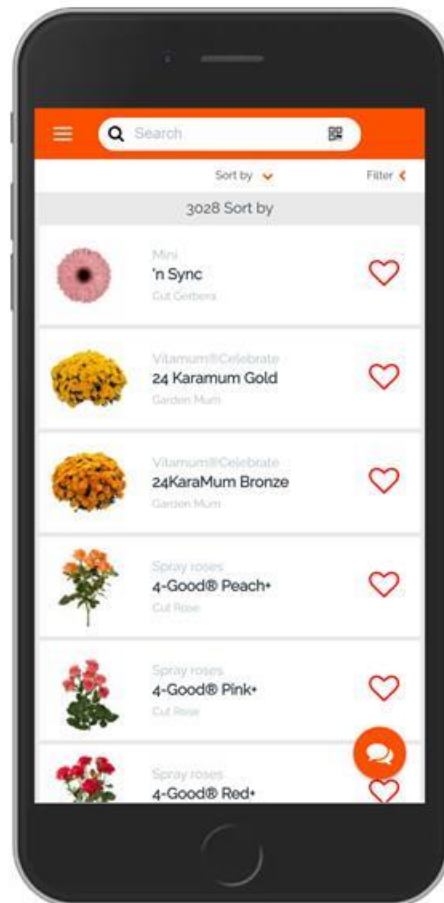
Search

Sort by

Filter

3028 Sort by

Mini
'n Sync
Cut Gerbera

Vitamum®Celebrate
24 Karamum Gold
Garden Mum

Vitamum®Celebrate
24KaraMum Bronze
Garden Mum

Spray roses
4-Good® Peach+
Cut Rose

Spray roses
4-Good® Pink+
Cut Rose

Spray roses
4-Good® Red+